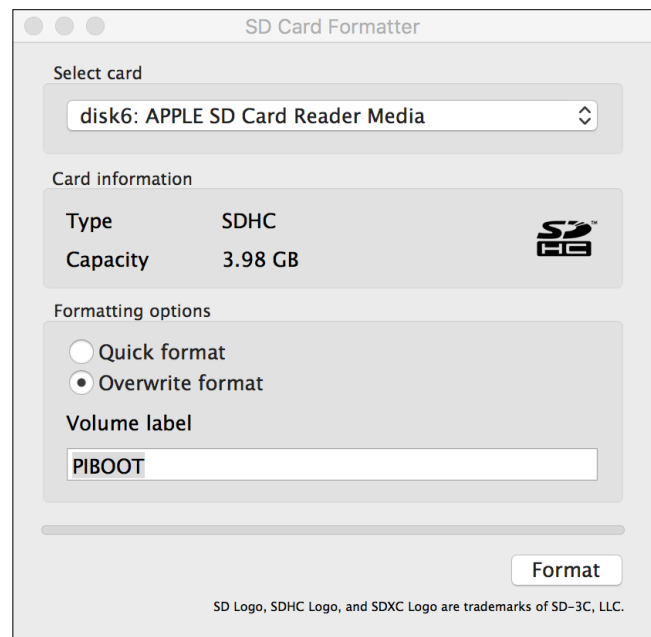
SD Card Formatter

Select card

disk6: APPLE SD Card Reader Media

Card information

Type SDHC

Capacity 3.98 GB

Formatting options

Quick format

Overwrite format

Volume label

PIBOOT

Format

SD Logo, SDHC Logo, and SDXC Logo are trademarks of SD-3C, LLC.